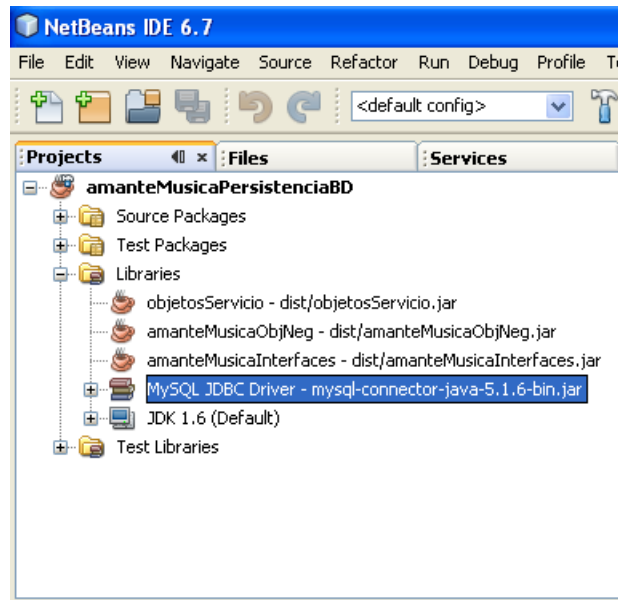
NetBeans IDE 6.7

File Edit View Navigate Source Refactor Run Debug Profile T

<default config>

Projects × Files Services

amanteMusicaPersistenciaBD
Source Packages
Test Packages
Libraries
objetosServicio - dist/objetosServicio.jar
amanteMusicaObjNeg - dist/amanteMusicaObjNeg.jar
amanteMusicaInterfaces - dist/amanteMusicaInterfaces.jar
MySQL JDBC Driver - mysql-connector-java-5.1.6-bin.jar
JDK 1.6 (Default)
Test Libraries